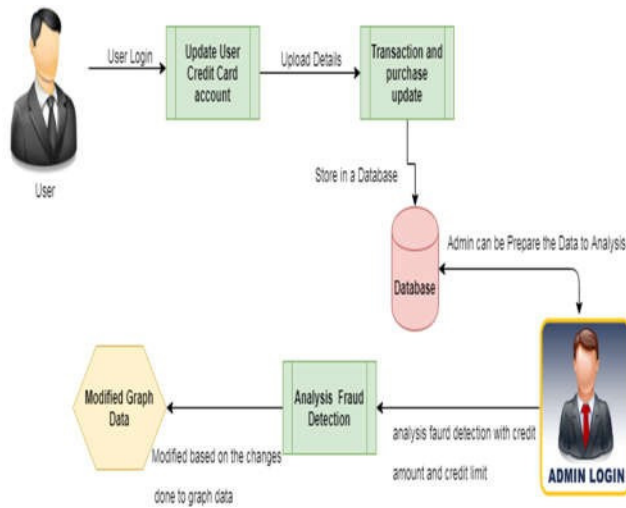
User

User Login

Update User Credit Card account

Upload Details

Transaction and purchase update

Store in a Database

Database

Admin can be Prepare the Data to Analysis

ADMIN LOGIN

analysis faurd detection with credit amount and credit limit

Analysis Fraud Detection

Modified Graph Data

Modified based on the changes done to graph data